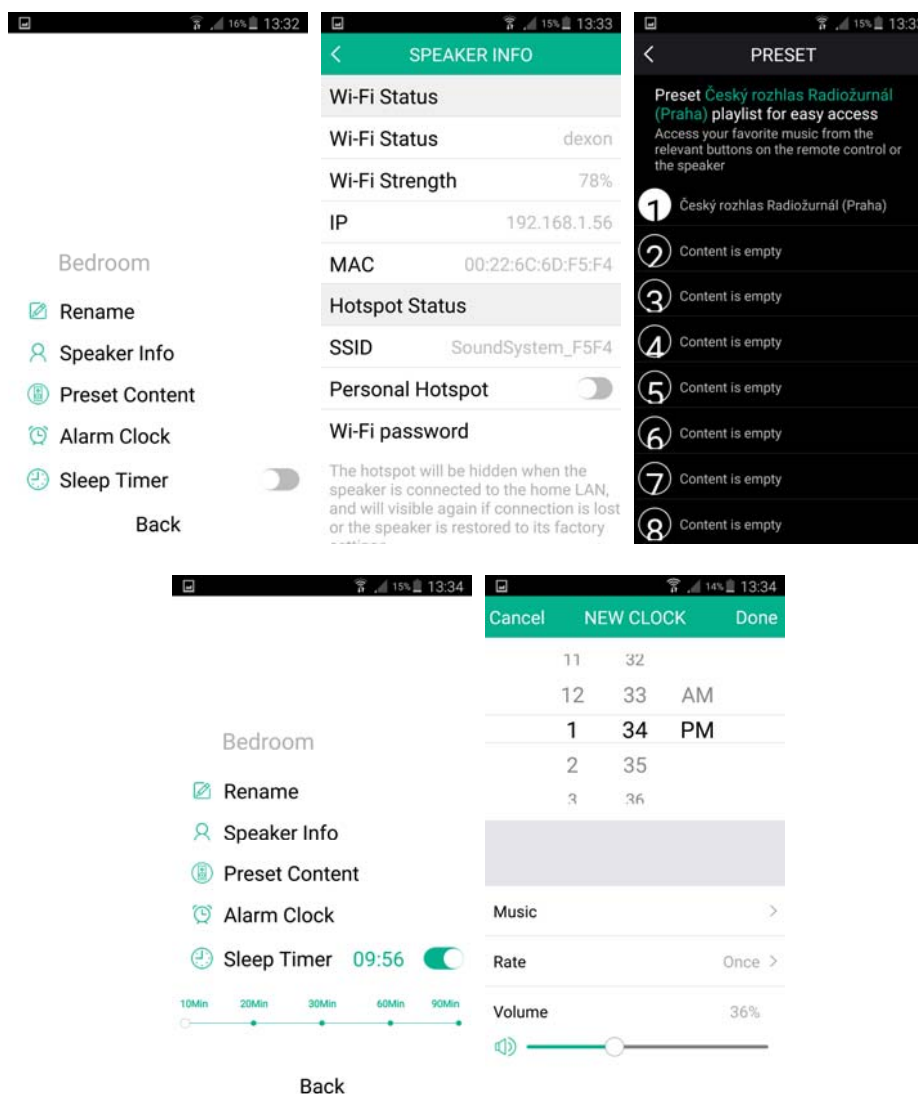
16% 13:32

Bedroom

Rename

Speaker Info

Preset Content

Alarm Clock

Sleep Timer

Back

15% 13:33

SPEAKER INFO

Wi-Fi Status

| | |
|---|---|
| Wi-Fi Status | dexon |
| Wi-Fi Strength | 78% |
| IP | 192.168.1.56 |
| MAC | 00:22:6C:6D:F5:F4 |

Hotspot Status

| | |
|---|---|
| SSID | SoundSystem_F5F4 |
| Personal Hotspot | |
| Wi-Fi password | |

The hotspot will be hidden when the speaker is connected to the home LAN, and will visible again if connection is lost or the speaker is restored to its factory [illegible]

15% 13:3

PRESET

Preset Český rozhlas Radiožurnál (Praha) playlist for easy access
Access your favorite music from the relevant buttons on the remote control or the speaker

1 Český rozhlas Radiožurnál (Praha)
2 Content is empty
3 Content is empty
4 Content is empty
5 Content is empty
6 Content is empty
7 Content is empty
8 Content is empty

15% 13:34

Bedroom

Rename

Speaker Info

Preset Content

Alarm Clock

Sleep Timer 09:56

10Min 20Min 30Min 60Min 90Min

Back

14% 13:34

Cancel NEW CLOCK Done

11 32
12 33 AM
1 34 PM
2 35
3 36

Music

Rate Once

Volume 36%